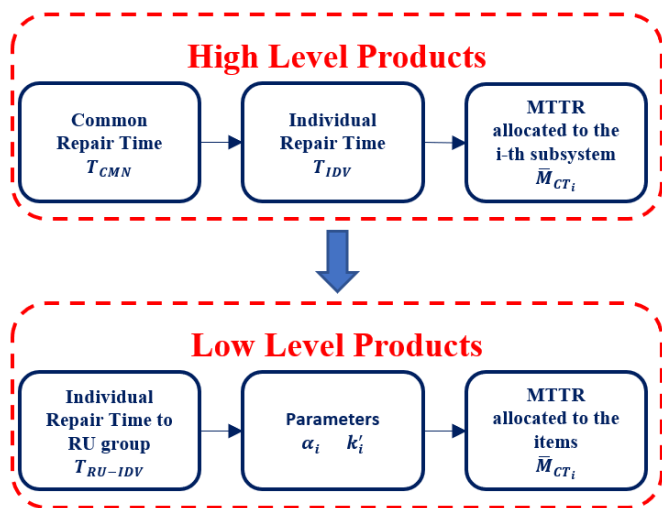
High Level Products

Common Repair Time $T_{CMN}$

Individual Repair Time $T_{IDV}$

MTTR allocated to the i-th subsystem $\bar{M}_{CT_i}$

Low Level Products

Individual Repair Time to RU group $T_{RU-IDV}$

Parameters $\alpha_i$ $k_i'$

MTTR allocated to the items $\bar{M}_{CT_i}$